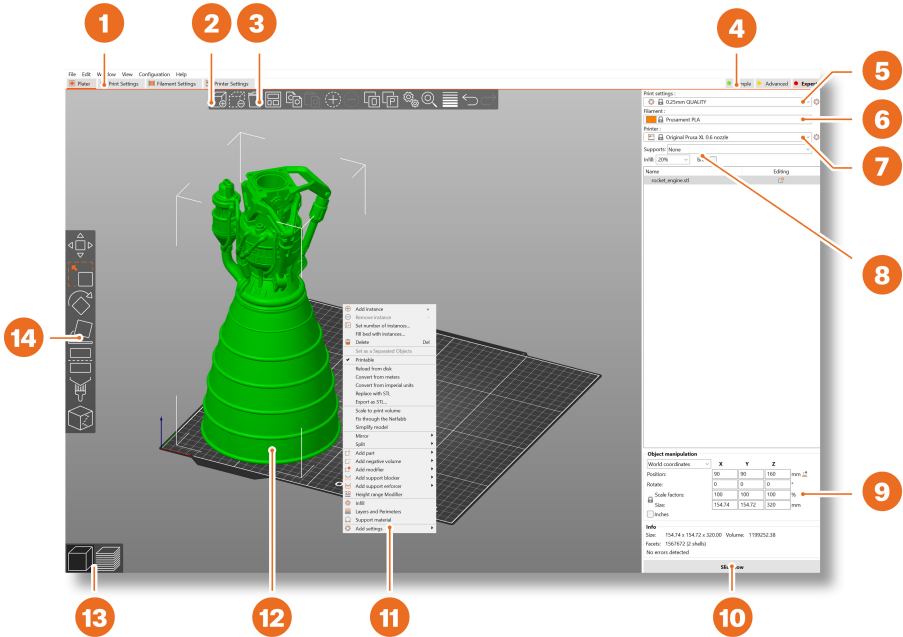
1
2
3
4
5
6
7
8
9
10
11
12
13
14

File Edit Window View Configuration Help

Plater Print Settings Filament Settings Printer Settings

mple Advanced Expert

Print settings :
0.25mm QUALITY
Filament :
Prusament PLA
Printer :
Original Prusa XL 0.6 nozzle
Supports: None
Infill: 20% Br

| Name | Editing |
|---|---|
| rocket_engine.stl | |

Add instance
Remove instance
Set number of instances...
Fill bed with instances...
Delete Del
Set as a Separated Objects
Printable
Reload from disk
Convert from meters
Convert from imperial units
Replace with STL
Export as STL...
Scale to print volume
Fix through the Netfabb
Simplify model
Mirror
Split
Add part
Add negative volume
Add modifier
Add support blocker
Add support enforcer
Height range Modifier
Infill
Layers and Perimeters
Support material
Add settings

Object manipulation
World coordinates

| | X | Y | Z | |
|---|---|---|---|---|
| Position: | 90 | 90 | 160 | mm |
| Rotate: | 0 | 0 | 0 | ° |
| Scale factors: | 100 | 100 | 100 | % |
| Size: | 154.74 | 154.72 | 320 | mm |

Inches

Info
Size: 154.74 x 154.72 x 320.00 Volume: 1199252.38
Facets: 1567672 (2 shells)
No errors detected

Sli ow